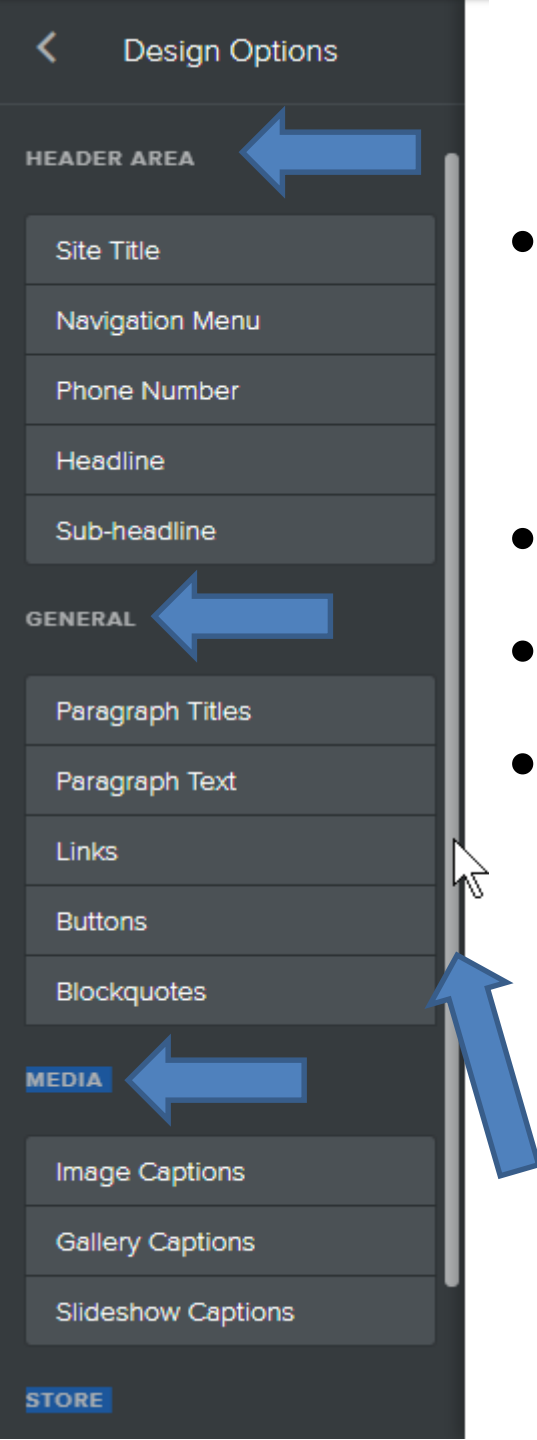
Design Options

HEADER AREA

Site Title

Navigation Menu

Phone Number

Headline

Sub-headline

GENERAL

Paragraph Titles

Paragraph Text

Links

Buttons

Blockquotes

MEDIA

Image Captions

Gallery Captions

Slideshow Captions

STORE